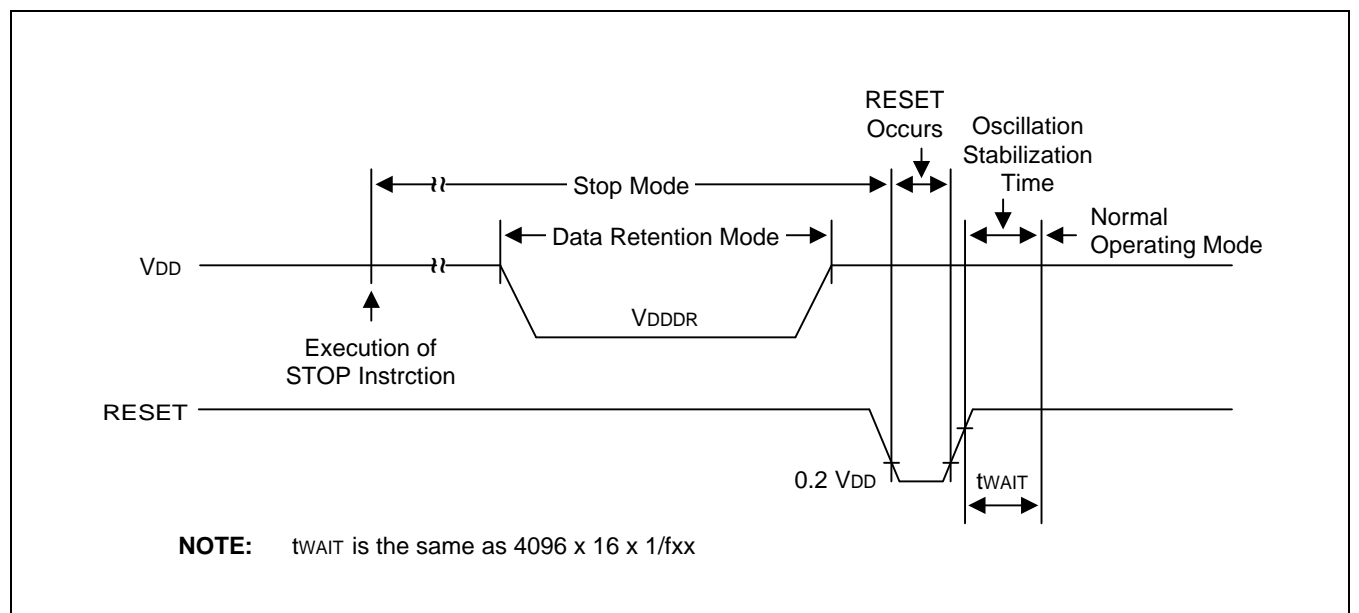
RESET Occurs

Oscillation Stabilization Time

Stop Mode

Normal Operating Mode

Data Retention Mode

$V_{DD}$

$V_{DDDR}$

Execution of STOP Instrction

RESET

0.2 $V_{DD}$

$t_{WAIT}$

**NOTE:** $t_{WAIT}$ is the same as 4096 x 16 x 1/fxx